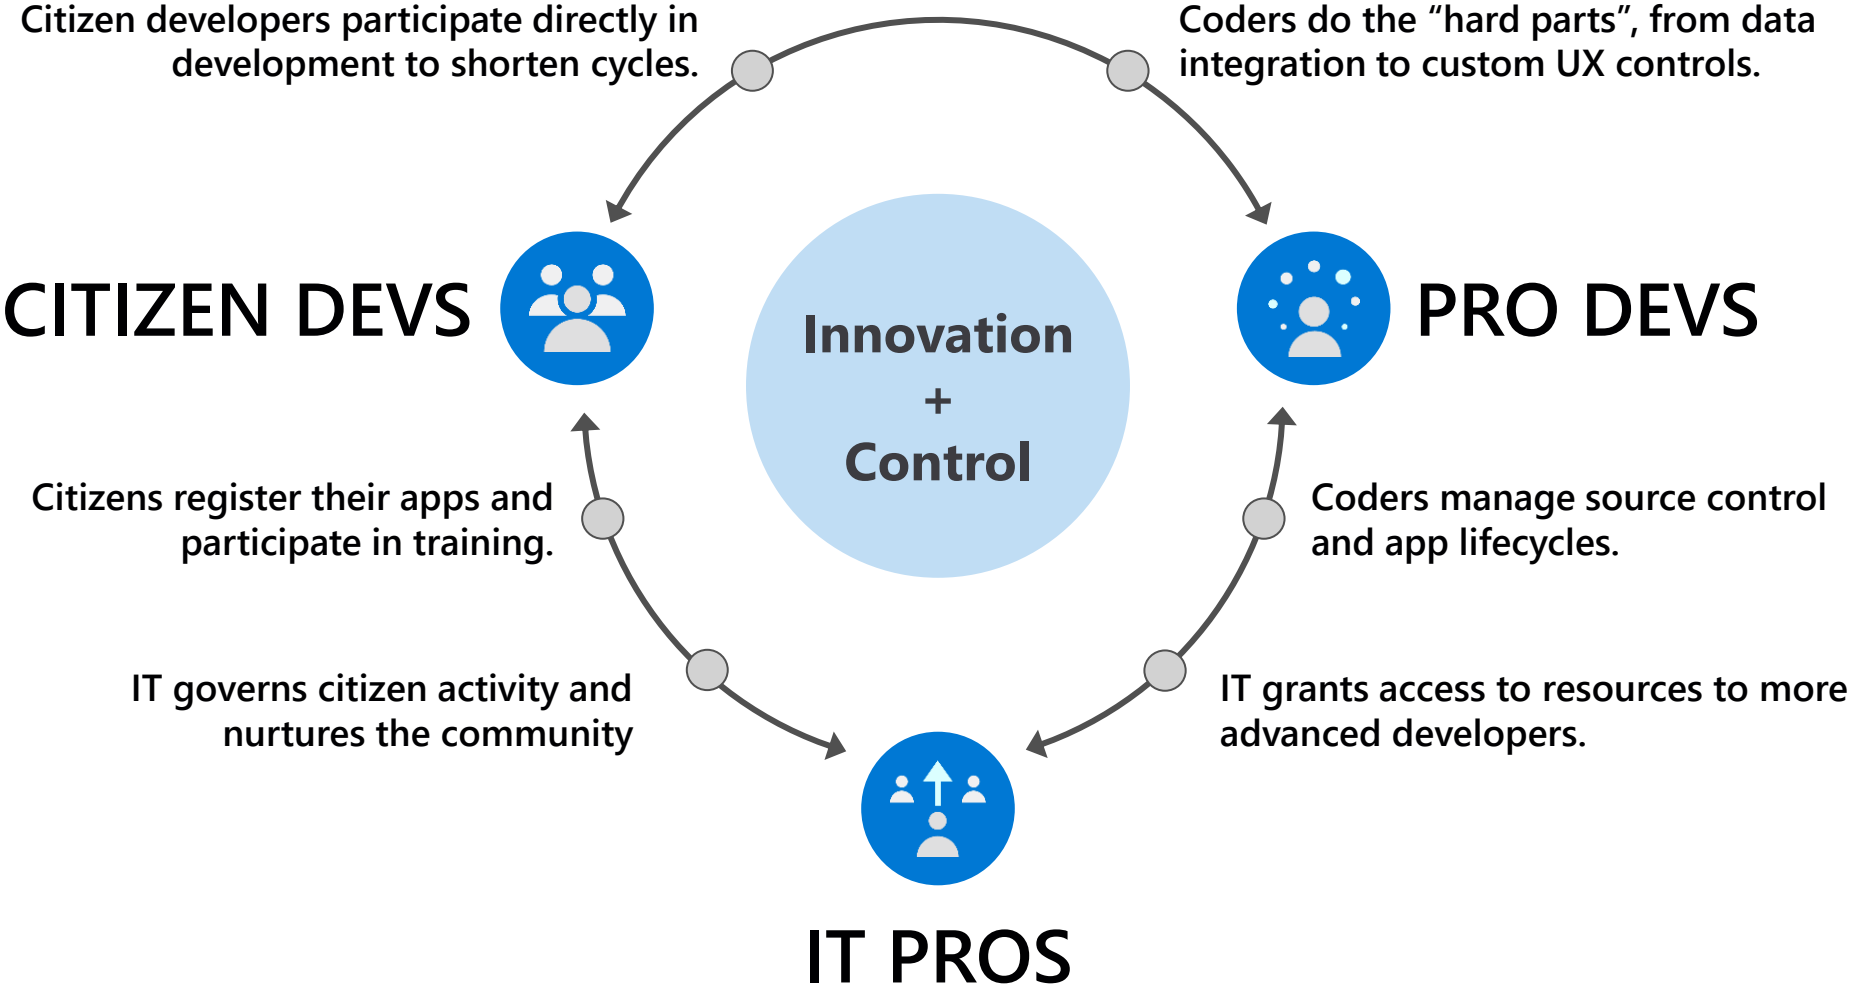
Citizen developers participate directly in development to shorten cycles.

Coders do the “hard parts”, from data integration to custom UX controls.

CITIZEN DEVS

Innovation
+
Control

PRO DEVS

Citizens register their apps and participate in training.

Coders manage source control and app lifecycles.

IT governs citizen activity and nurtures the community

IT grants access to resources to more advanced developers.

IT PROS